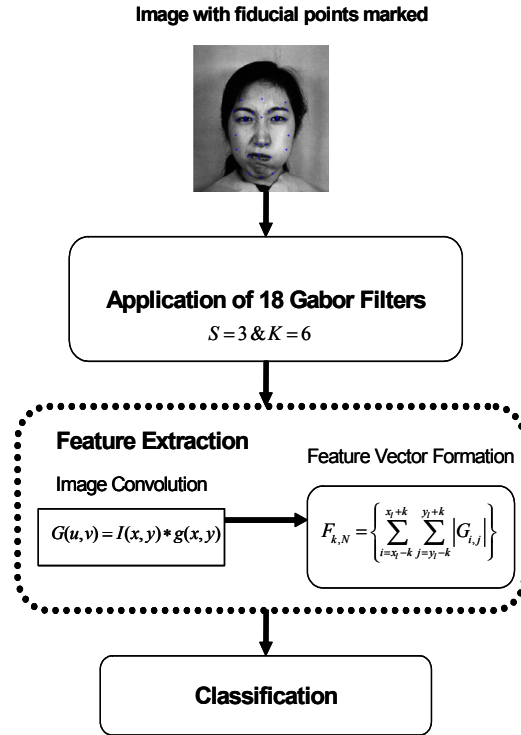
Image with fiducial points marked

Application of 18 Gabor Filters

$S = 3 \& K = 6$

Feature Extraction

Image Convolution

$G(u,v) = I(x,y) * g(x,y)$

Feature Vector Formation

$F_{k,N} = \left\{ \sum_{i=x_l-k}^{x_l+k} \sum_{j=y_l-k}^{y_l+k} \left| G_{i,j} \right| \right\}$

Classification